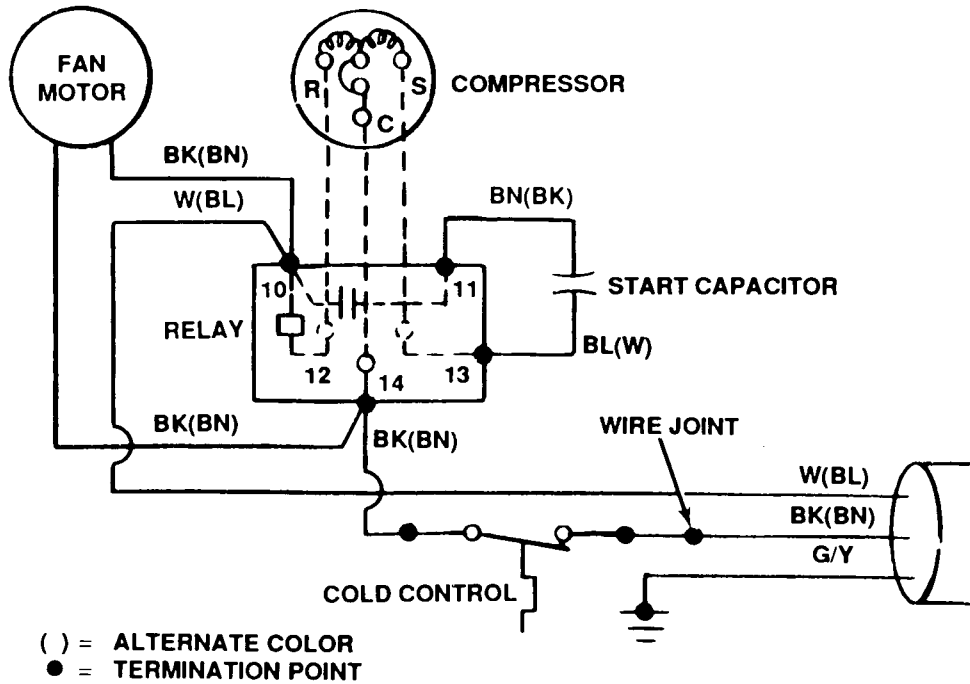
FAN MOTOR

R

S

C

COMPRESSOR

BK(BN)

W(BL)

BN(BK)

10

11

START CAPACITOR

RELAY

BL(W)

12

14

13

BK(BN)

BK(BN)

WIRE JOINT

W(BL)

BK(BN)

G/Y

COLD CONTROL

( ) = ALTERNATE COLOR
● = TERMINATION POINT